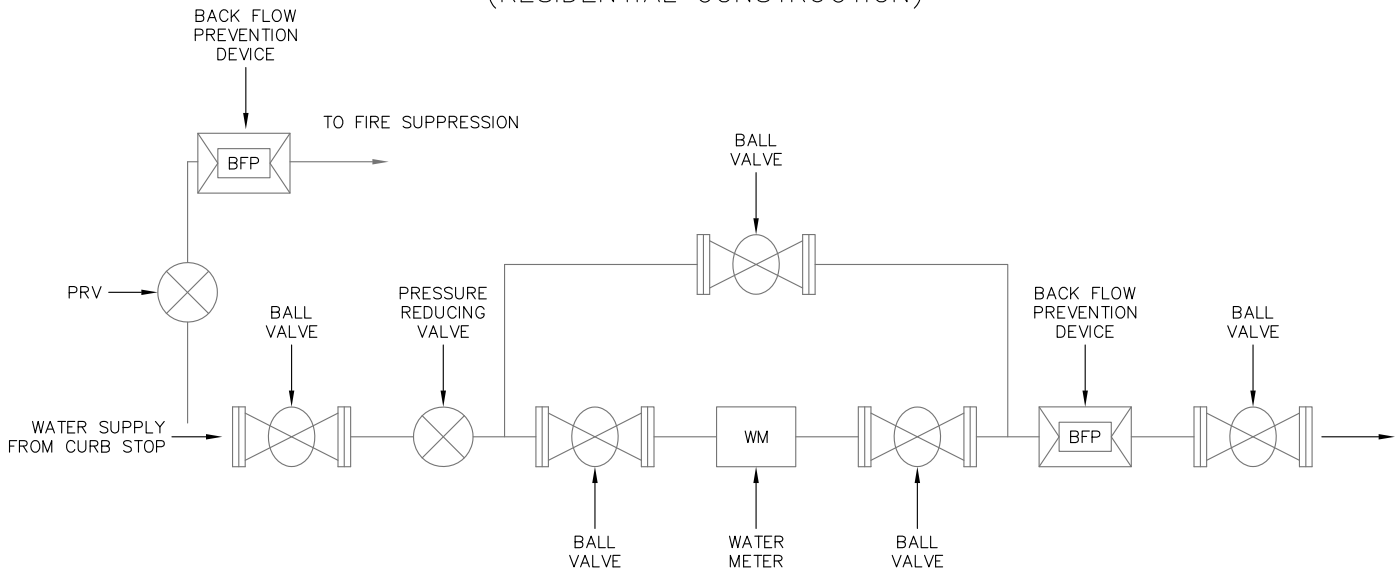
(RESIDENTIAL CONSTRUCTION)

BACK FLOW PREVENTION DEVICE

BFP

TO FIRE SUPPRESSION

BALL VALVE

PRV

BALL VALVE

PRESSURE REDUCING VALVE

BACK FLOW PREVENTION DEVICE

BALL VALVE

WATER SUPPLY FROM CURB STOP

WM

BFP

BALL VALVE

WATER METER

BALL VALVE